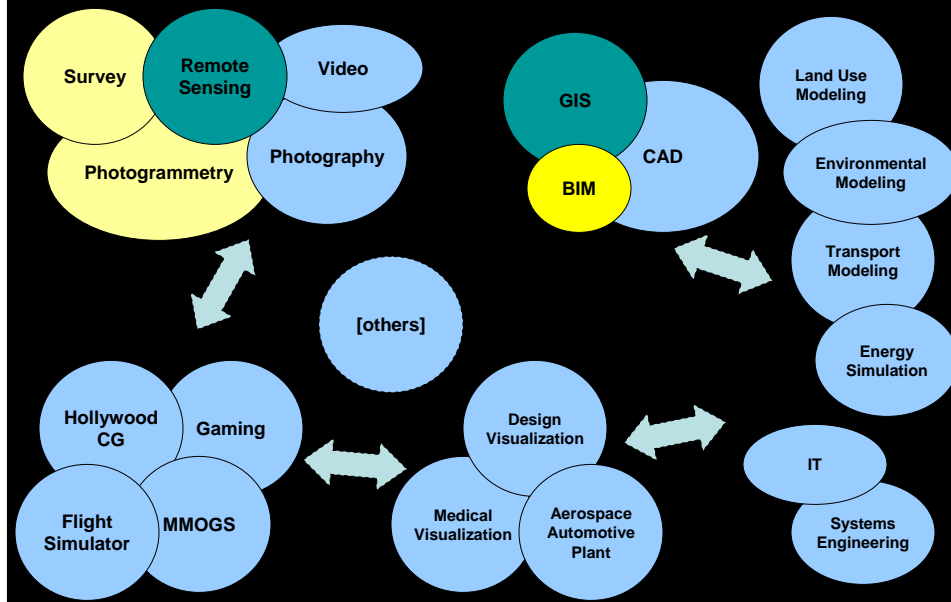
Survey

Remote Sensing

Video

Photogrammetry

Photography

GIS

CAD

BIM

Land Use Modeling

Environmental Modeling

Transport Modeling

Energy Simulation

[others]

Hollywood CG

Gaming

Flight Simulator

MMOGS

Design Visualization

Medical Visualization

Aerospace Automotive Plant

IT

Systems Engineering